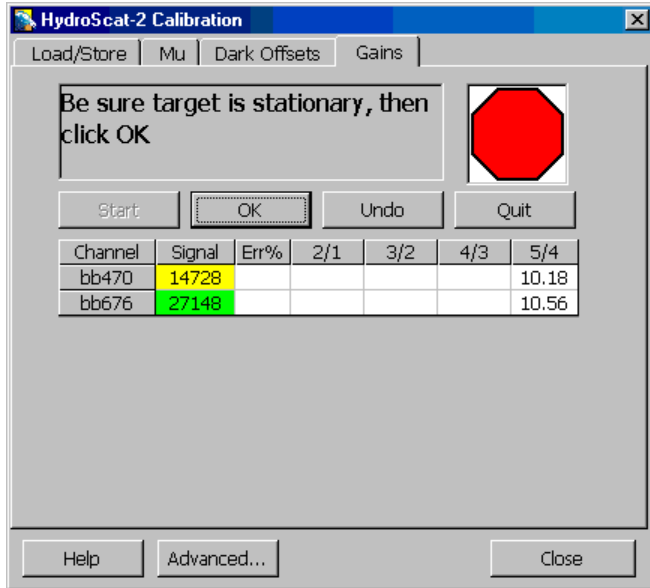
HydroScat-2 Calibration

Load/Store | Mu | Dark Offsets | Gains

Be sure target is stationary, then click OK

Start | OK | Undo | Quit

| Channel | Signal | Err% | 2/1 | 3/2 | 4/3 | 5/4 |
|---|---|---|---|---|---|---|
| bb470 | 14728 | | | | | 10.18 |
| bb676 | 27148 | | | | | 10.56 |

Help | Advanced... | Close